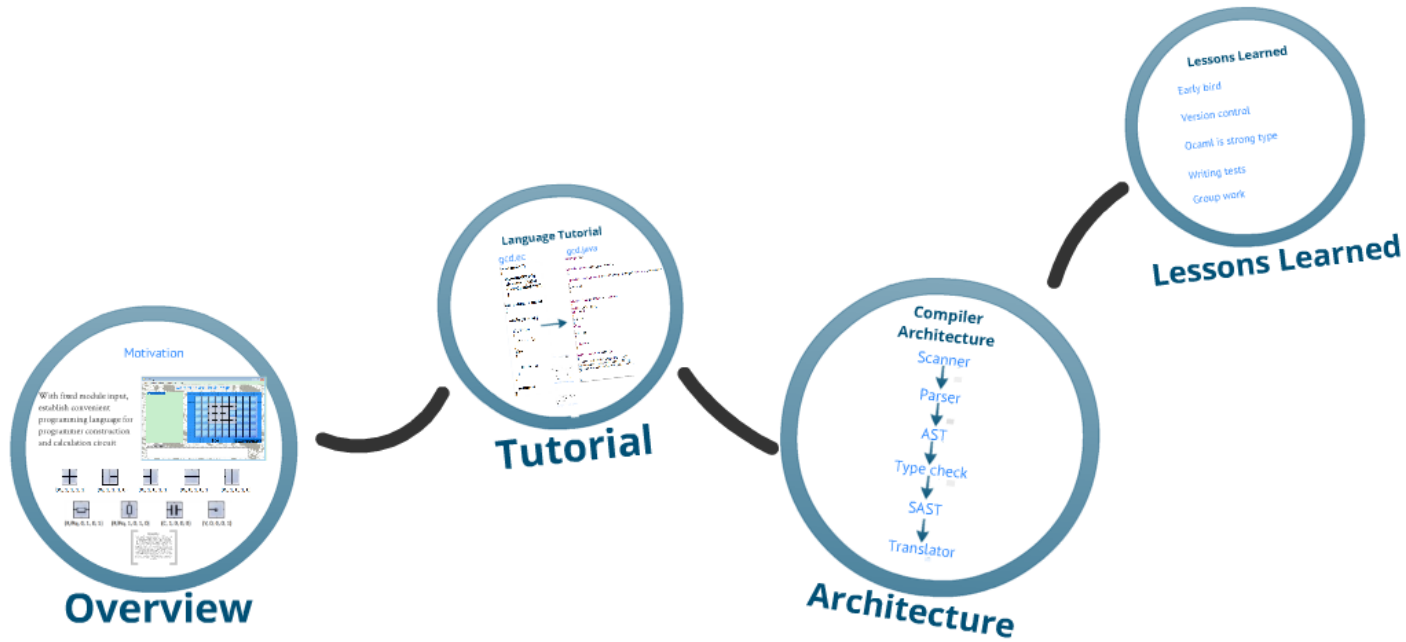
Motivation

With fixed module input, establish convenient programming language for programmer construction and calculation circuit

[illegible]

Overview

Language Tutorial

gcd.ec

gcd.java

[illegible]

Tutorial

Compiler Architecture

Scanner

Parser

AST

Type check

SAST

Translator

Architecture

Lessons Learned

Early bird

Version control

Ocaml is strong type

Writing tests

Group work

Lessons Learned